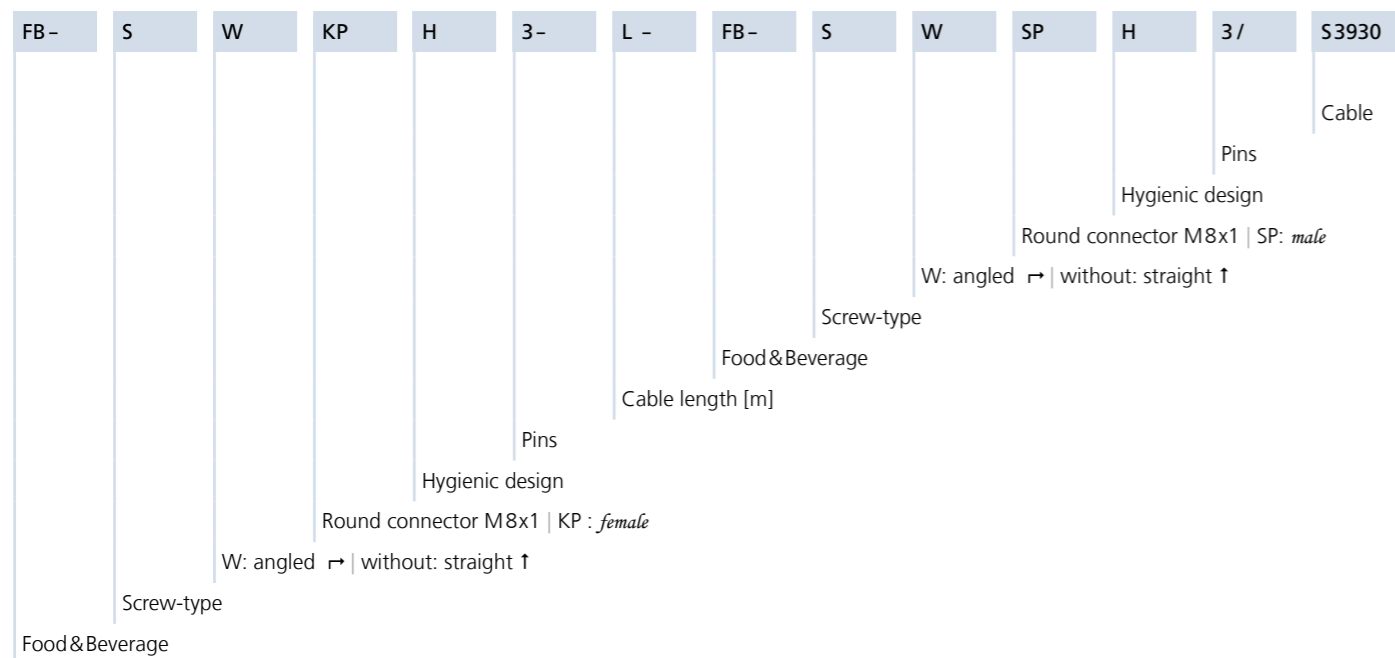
| FB – | S | W | KP | H | 3 – | L – | FB – | S | W | SP | H | 3 / | S3930 |
|---|---|---|---|---|---|---|---|---|---|---|---|---|---|

Cable

Pins

Hygienic design

Round connector M8x1 | SP: male

W: angled ↦ | without: straight ↑

Screw-type

Food & Beverage

Cable length [m]

Pins

Hygienic design

Round connector M8x1 | KP : female

W: angled ↦ | without: straight ↑

Screw-type

Food & Beverage